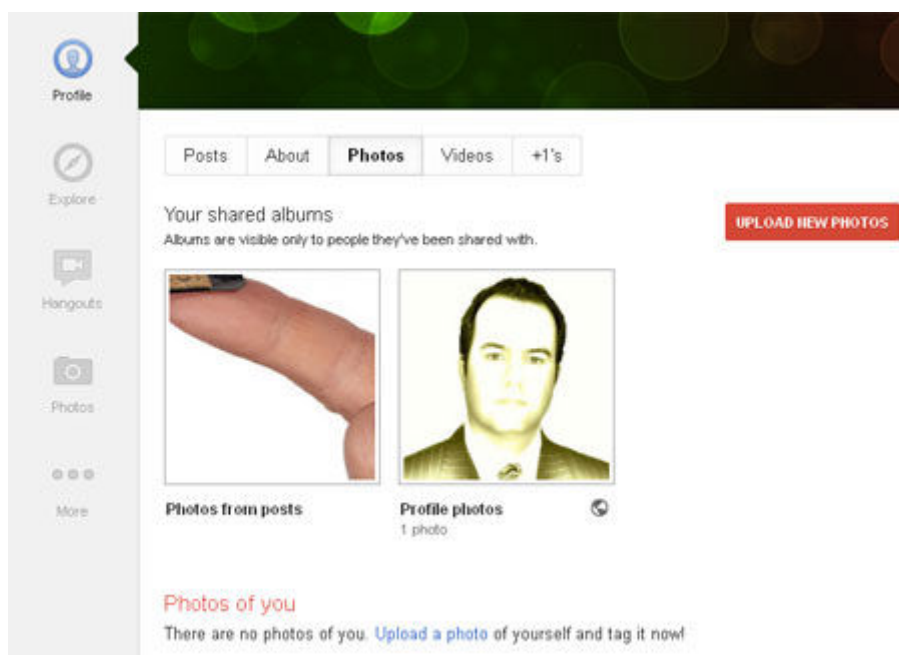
Profile

Explore

Hangouts

Photos

More

Posts | About | Photos | Videos | +1's

Your shared albums
Albums are visible only to people they've been shared with.

UPLOAD NEW PHOTOS

Photos from posts

Profile photos
1 photo

Photos of you
There are no photos of you. Upload a photo of yourself and tag it now!